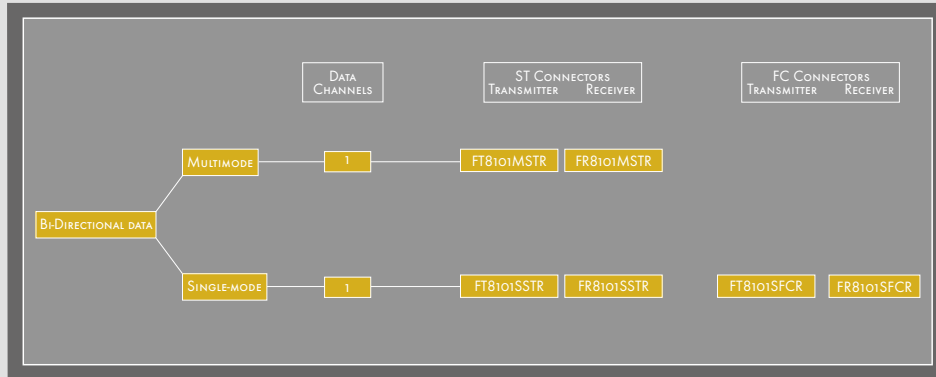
Data Channels

ST Connectors
Transmitter Receiver

FC Connectors
Transmitter Receiver

Multimode

1

FT8101MSTR

FR8101MSTR

Bi-Directional data

Single-mode

1

FT8101SSTR

FR8101SSTR

FT8101SFCR

FR8101SFCR